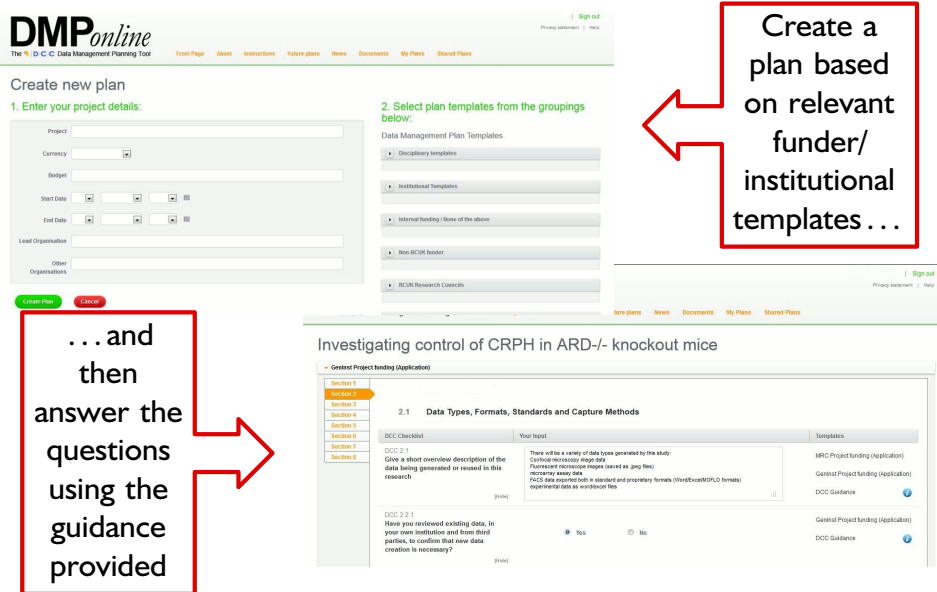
DMPonline
The DCC Data Management Planning Tool

Front Page About Instructions Future plans News Documents My Plans Shared Plans

| Sign out
Privacy statement | Help

Create new plan

1. Enter your project details:

Project

Currency

Budget

Start Date

End Date

Lead Organisation

Other Organisations

Create Plan Cancel

2. Select plan templates from the groupings below:

Data Management Plan Templates

Disciplinary templates

Institutional Templates

Internal funding / None of the above

Non-RCUK funder

RCUK Research Councils

Create a plan based on relevant funder/ institutional templates . . .

| Sign out
Privacy statement | Help

Future plans News Documents My Plans Shared Plans

. . . and then answer the questions using the guidance provided

Investigating control of CRPH in ARD-/- knockout mice

Genlnst Project funding (Application)

Section 1
Section 2
Section 3
Section 4
Section 5
Section 6
Section 7
Section 8

2.1 Data Types, Formats, Standards and Capture Methods

| DCC Checklist | Your input | Templates |
|---|---|---|
| DCC 2.1 Give a short overview description of the data being generated or reused in this research [Hide] | There will be a variety of data types generated by this study: Confocal microscopy image data Fluorescent microscope images (saved as .jpeg files) microarray assay data FACS data exported both in standard and proprietary formats (Word/Excel/MDFLO formats) experimental data as word/excel files | MRC Project funding (Application) Genlnst Project funding (Application) DCC Guidance |
| DCC 2.2.1 Have you reviewed existing data, in your own institution and from third parties, to confirm that new data creation is necessary? [Hide] | Yes No | Genlnst Project funding (Application) DCC Guidance |